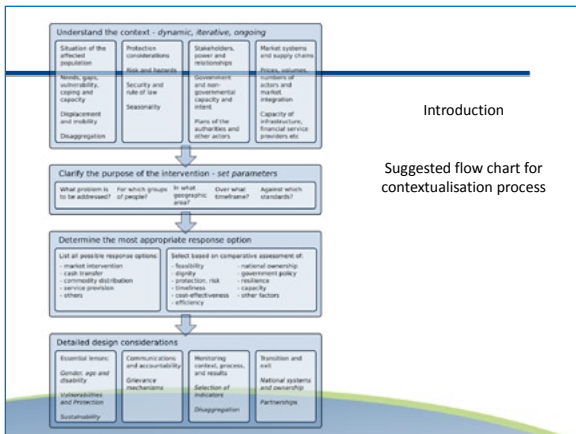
Understand the context - *dynamic, iterative, ongoing*

Situation of the affected population

Needs, gaps, vulnerability, coping and capacity

Displacement and mobility

Disaggregation

Protection considerations

Risk and hazards

Security and rule of law

Seasonality

Stakeholders, power and relationships

Government and non-governmental capacity and intent

Plans of the authorities and other actors

Market systems and supply chains

Prices, volumes, numbers of actors and market integration

Capacity of infrastructure, financial service providers etc

Clarify the purpose of the intervention - *set parameters*

What problem is to be addressed?

For which groups of people?

In what geographic area?

Over what timeframe?

Against which standards?

Determine the most appropriate response option

List all possible response options:
- market intervention
- cash transfer
- commodity distribution
- service provision
- others

Select based on comparative assessment of:
- feasibility
- dignity
- protection, risk
- timeliness
- cost-effectiveness
- efficiency
- national ownership
- government policy
- resilience
- capacity
- other factors

Detailed design considerations

Essential lenses:

*Gender, age and disability*

*Vulnerabilities and Protection*

*Sustainability*

Communications and accountability

*Grievance mechanisms*

Monitoring context, process, and results

*Selection of indicators*

*Disaggregation*

Transition and exit

*National systems and ownership*

*Partnerships*

Introduction

Suggested flow chart for contextualisation process